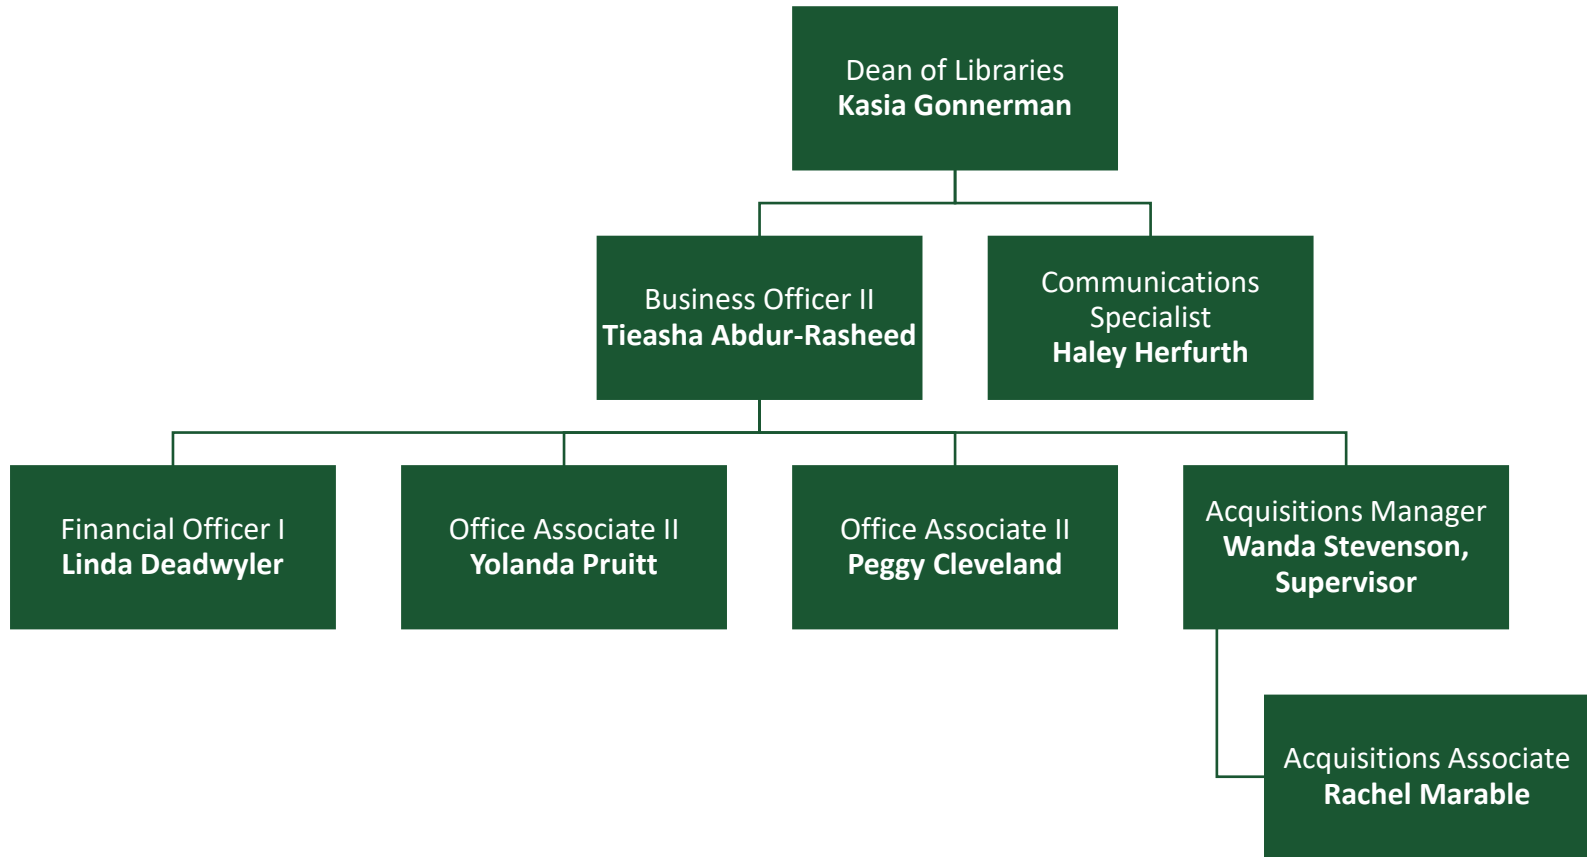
Dean of Libraries
**Kasia Gonnerman**

Business Officer II
**Tieasha Abdur-Rasheed**

Communications Specialist
**Haley Herfurth**

Financial Officer I
**Linda Deadwyler**

Office Associate II
**Yolanda Pruitt**

Office Associate II
**Peggy Cleveland**

Acquisitions Manager
**Wanda Stevenson, Supervisor**

Acquisitions Associate
**Rachel Marable**